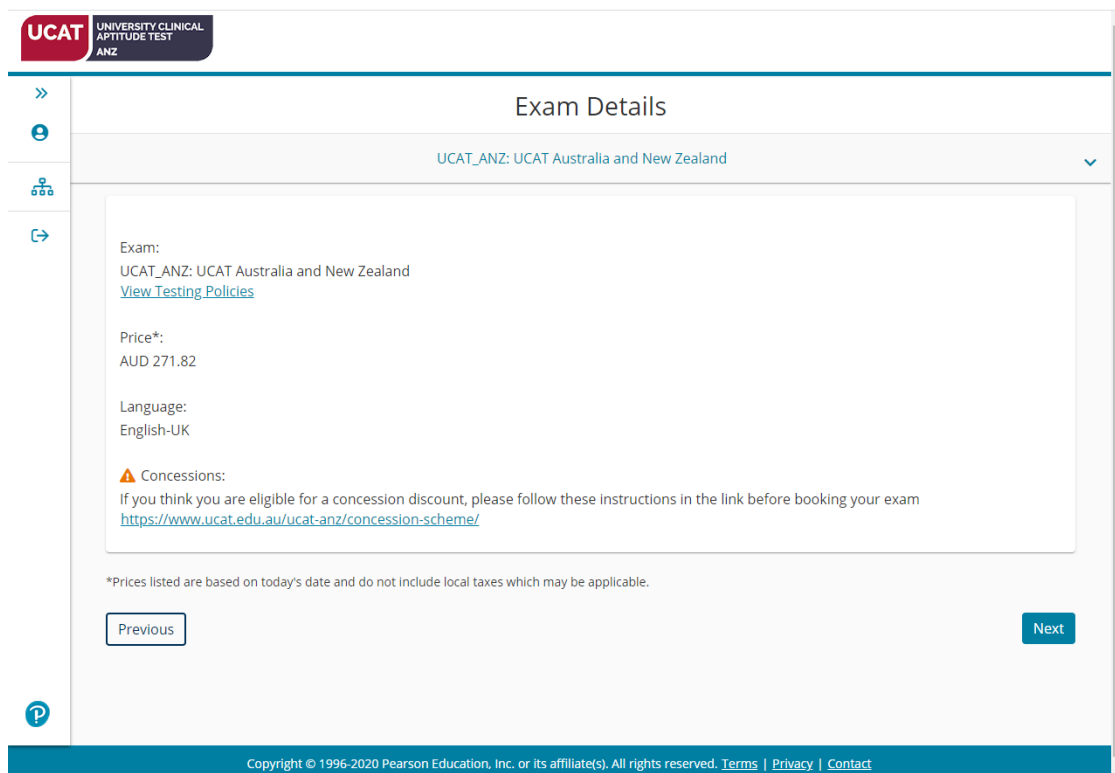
UCAT UNIVERSITY CLINICAL APTITUDE TEST ANZ

Exam Details

UCAT_ANZ: UCAT Australia and New Zealand

Exam:
UCAT_ANZ: UCAT Australia and New Zealand
View Testing Policies

Price*:
AUD 271.82

Language:
English-UK

Concessions:
If you think you are eligible for a concession discount, please follow these instructions in the link before booking your exam
https://www.ucat.edu.au/ucat-anz/concession-scheme/

*Prices listed are based on today's date and do not include local taxes which may be applicable.

Previous

Next

Copyright © 1996-2020 Pearson Education, Inc. or its affiliate(s). All rights reserved. Terms | Privacy | Contact